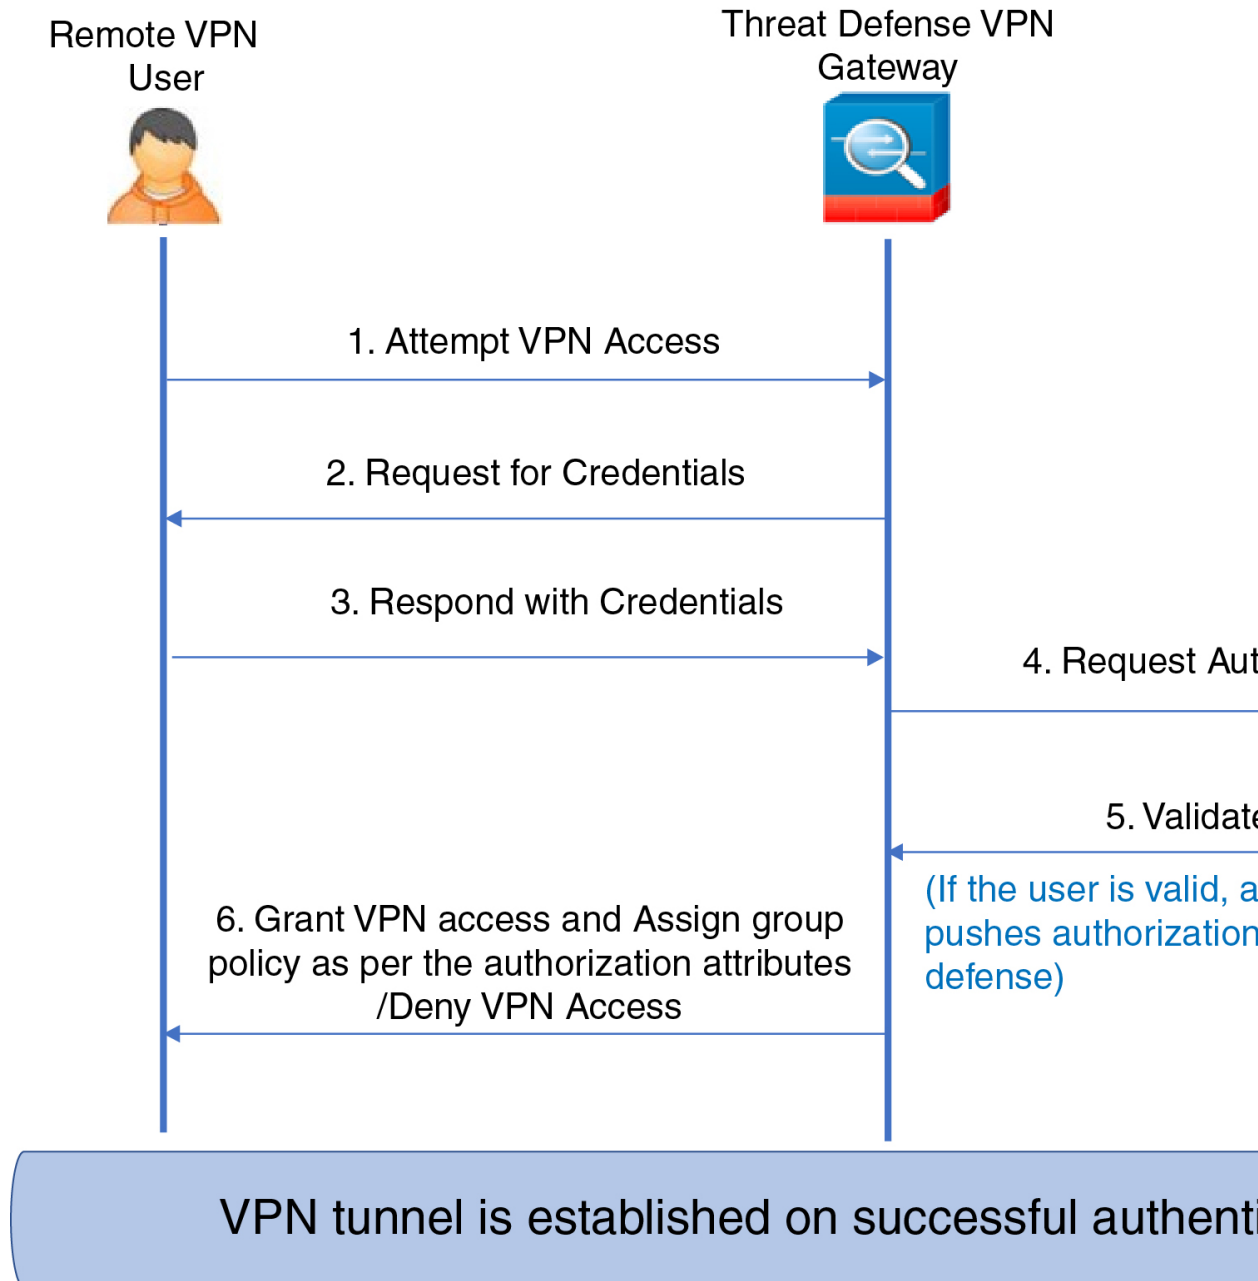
Remote VPN User

Threat Defense VPN Gateway

1. Attempt VPN Access

2. Request for Credentials

3. Respond with Credentials

4. Request Aut

5. Validate

(If the user is valid, a pushes authorization defense)

6. Grant VPN access and Assign group policy as per the authorization attributes /Deny VPN Access

VPN tunnel is established on successful authenti